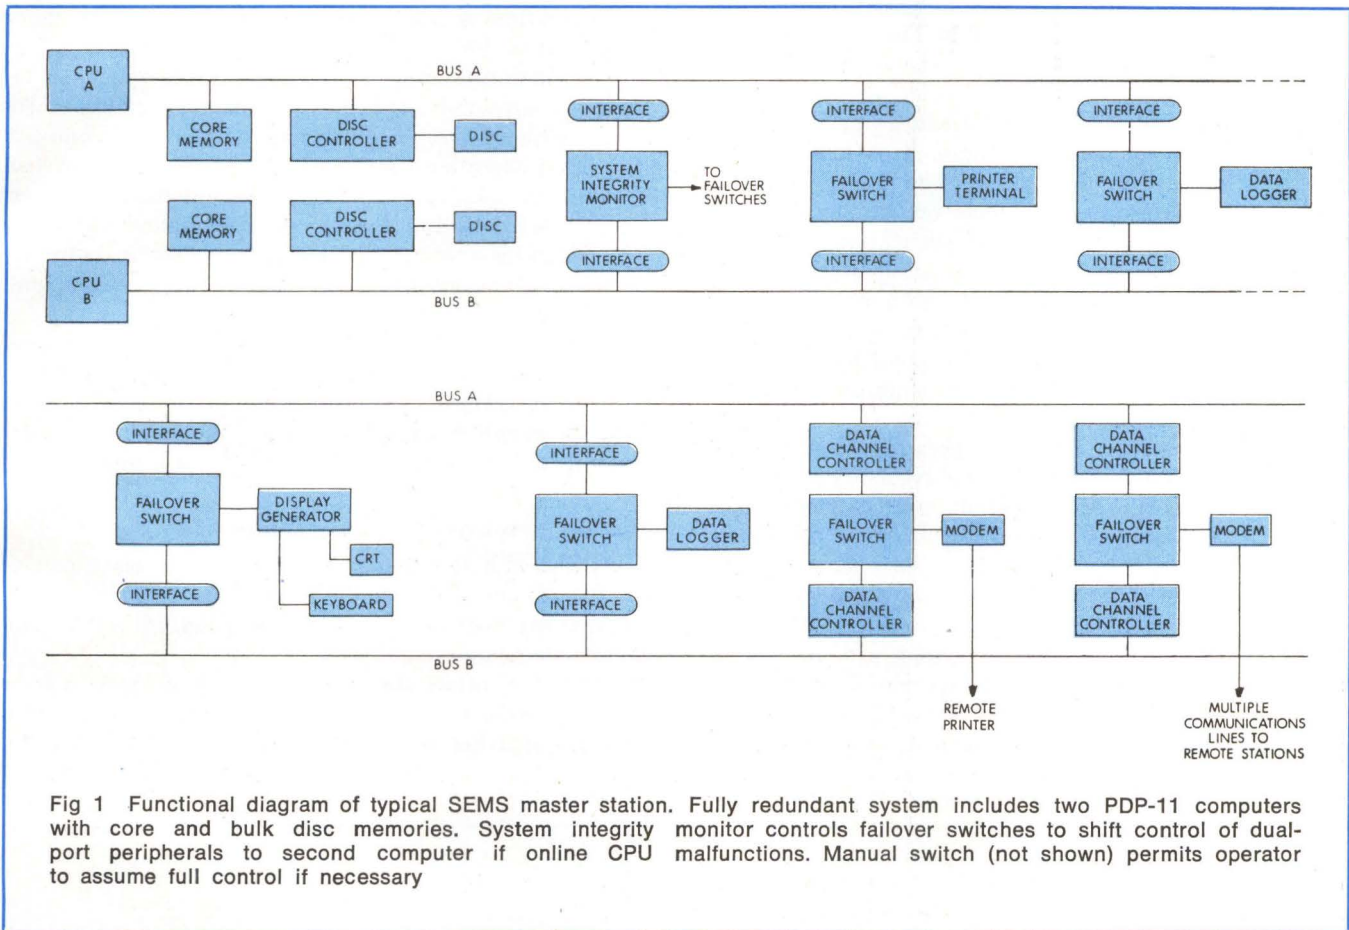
CPU A

BUS A

CORE MEMORY

DISC CONTROLLER

DISC

INTERFACE

SYSTEM INTEGRITY MONITOR

TO FAILOVER SWITCHES

INTERFACE

INTERFACE

FAILOVER SWITCH

PRINTER TERMINAL

INTERFACE

INTERFACE

FAILOVER SWITCH

DATA LOGGER

INTERFACE

CORE MEMORY

DISC CONTROLLER

DISC

CPU B

BUS B

BUS A

INTERFACE

FAILOVER SWITCH

DISPLAY GENERATOR

CRT

INTERFACE

KEYBOARD

INTERFACE

FAILOVER SWITCH

DATA LOGGER

INTERFACE

DATA CHANNEL CONTROLLER

FAILOVER SWITCH

MODEM

DATA CHANNEL CONTROLLER

DATA CHANNEL CONTROLLER

FAILOVER SWITCH

MODEM

DATA CHANNEL CONTROLLER

BUS B

REMOTE PRINTER

MULTIPLE COMMUNICATIONS LINES TO REMOTE STATIONS

Fig 1 Functional diagram of typical SEMS master station. Fully redundant system includes two PDP-11 computers with core and bulk disc memories. System integrity monitor controls failover switches to shift control of dual-port peripherals to second computer if online CPU malfunctions. Manual switch (not shown) permits operator to assume full control if necessary